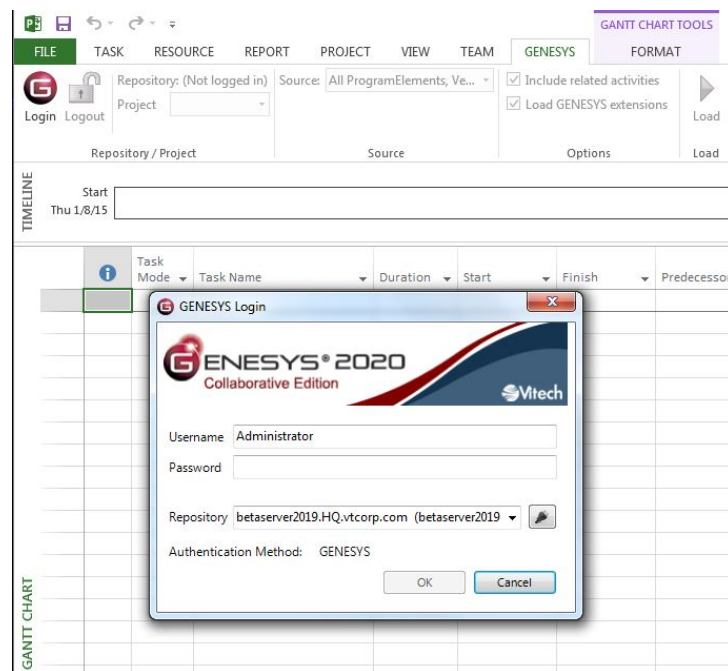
GANTT CHART TOOLS

FILE TASK RESOURCE REPORT PROJECT VIEW TEAM GENESYS FORMAT

Login Logout

Repository: (Not logged in)

Project

Source: All ProgramElements, Ve...

Include related activities

Load GENESYS extensions

Load

Repository / Project Source Options Load

TIMELINE

Start Thu 1/8/15

Task Mode Task Name Duration Start Finish Predecessor

GENESYS Login

GENESYS® 2020

Collaborative Edition

Vitech

Username Administrator

Password

Repository betaserver2019.HQ.vtcorp.com (betaserver2019

Authentication Method: GENESYS

OK Cancel

GANTT CHART